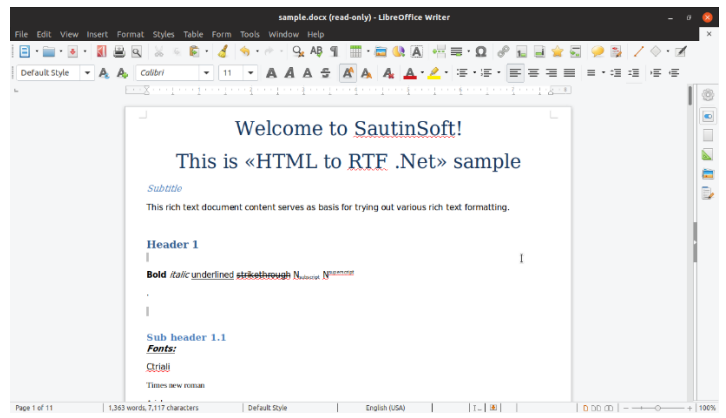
sample.docx (read-only) - LibreOffice Writer

File Edit View Insert Format Styles Table Form Tools Window Help

Default Style Calibri 11

Welcome to SautinSoft!

This is «HTML to RTF .Net» sample

Subtitle

This rich text document content serves as basis for trying out various rich text formatting.

Header 1

Bold italic underlined strikethrough N$_{subscript}$ N$^{superscript}$

.

Sub header 1.1

Fonts:

Ctrial|

Times new roman

Page 1 of 11 | 1,363 words, 7,117 characters | Default Style | English (USA) | 100%